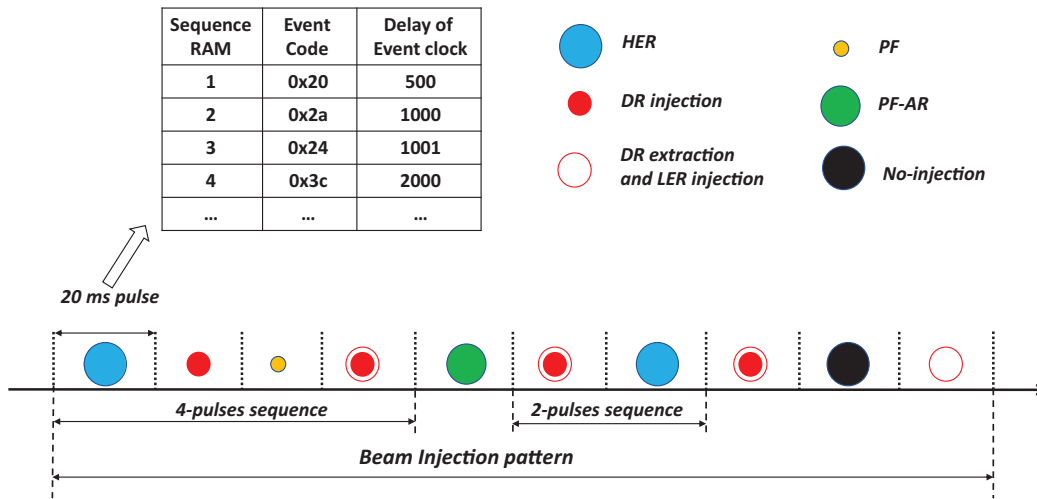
| Sequence RAM | Event Code | Delay of Event clock |
|---|---|---|
| 1 | 0x20 | 500 |
| 2 | 0x2a | 1000 |
| 3 | 0x24 | 1001 |
| 4 | 0x3c | 2000 |
| … | … | … |

HER

PF

DR injection

PF-AR

DR extraction and LER injection

No-injection

20 ms pulse

4-pulses sequence

2-pulses sequence

Beam Injection pattern